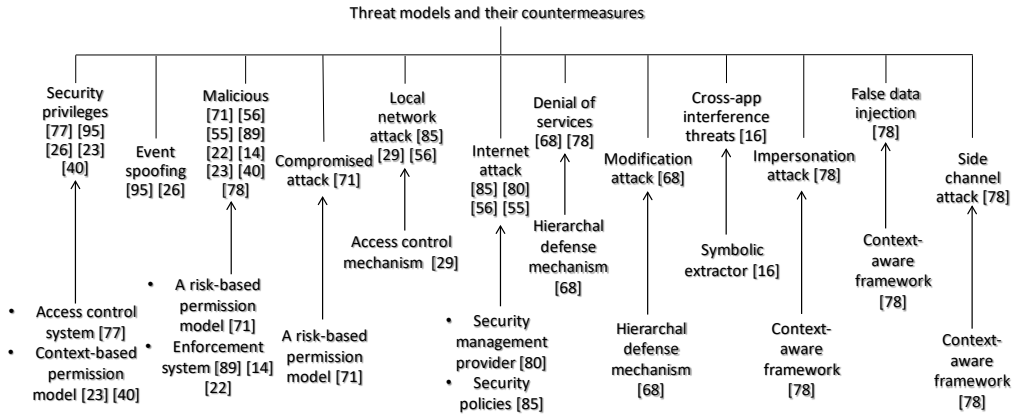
Threat models and their countermeasures

Security privileges [77] [95] [26] [23] [40]

- Access control system [77]
- Context-based permission model [23] [40]

Event spoofing [95] [26]

Malicious [71] [56] [55] [89] [22] [14] [23] [40] [78]

- A risk-based permission model [71]
- Enforcement system [89] [14] [22]

Compromised attack [71]

A risk-based permission model [71]

Local network attack [85] [29] [56]

Access control mechanism [29]

Internet attack [85] [80] [56] [55]

- Security management provider [80]
- Security policies [85]

Denial of services [68] [78]

Hierarchal defense mechanism [68]

Modification attack [68]

Hierarchal defense mechanism [68]

Cross-app interference threats [16]

Symbolic extractor [16]

Impersonation attack [78]

Context-aware framework [78]

False data injection [78]

Context-aware framework [78]

Side channel attack [78]

Context-aware framework [78]